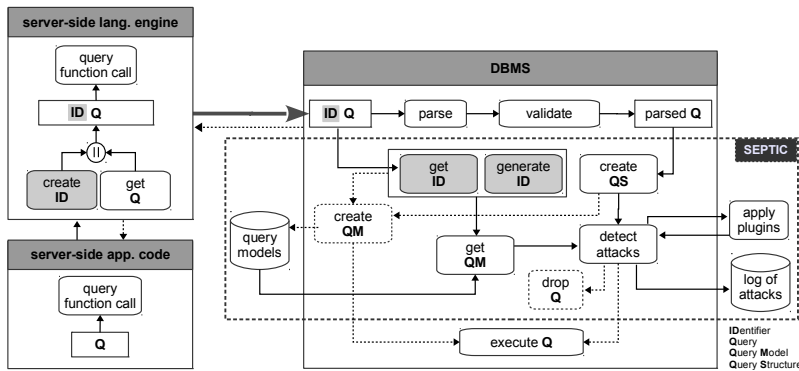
server-side lang. engine

query function call

ID Q

||

create ID

get Q

server-side app. code

query function call

Q

DBMS

ID Q

parse

validate

parsed Q

SEPTIC

get ID

generate ID

create QS

create QM

query models

get QM

detect attacks

apply plugins

drop Q

log of attacks

execute Q

IDentifier
Query
Query Model
Query Structure